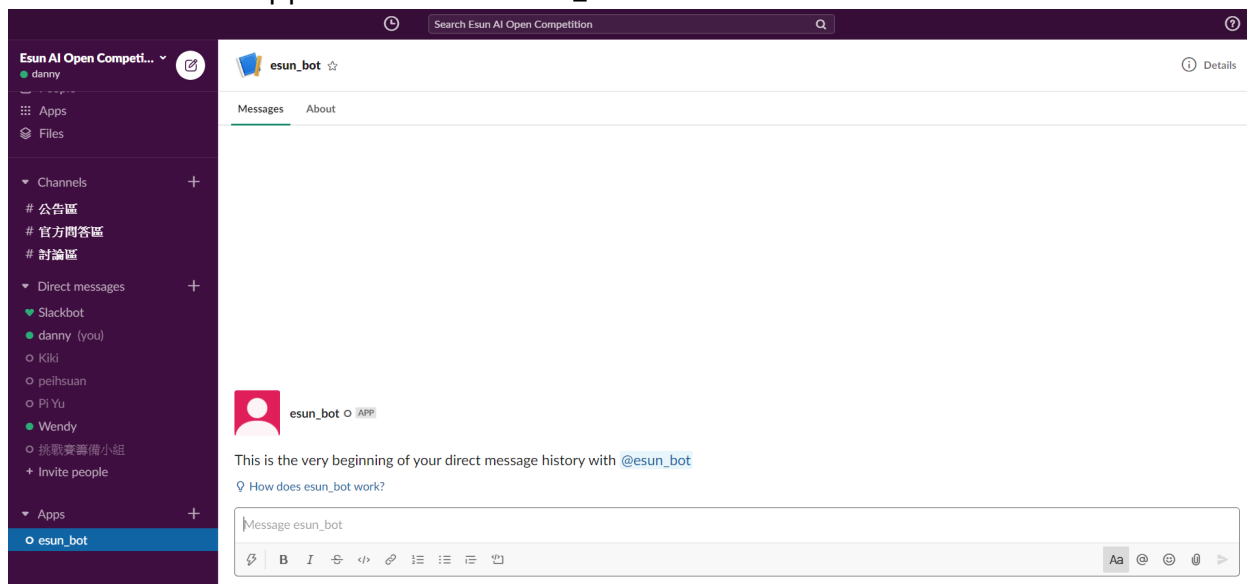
Search Esun AI Open Competition

Esun AI Open Competi...
danny

Apps
Files

Channels
# 公告區
# 官方問答區
# 討論區

Direct messages
Slackbot
danny (you)
Kiki
peihsuan
Pi Yu
Wendy
挑戰賽籌備小組
+ Invite people

Apps
esun_bot

esun_bot

Details

Messages About

esun_bot APP

This is the very beginning of your direct message history with @esun_bot

How does esun_bot work?

Message esun_bot

Aa